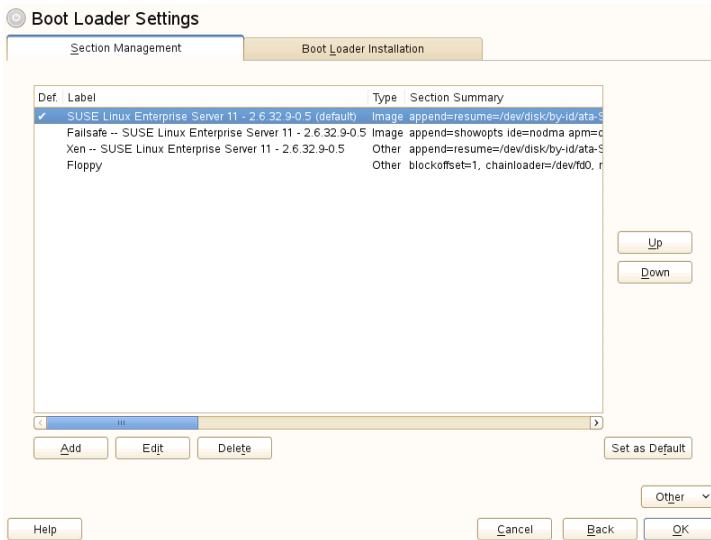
Boot Loader Settings

Section Management | Boot Loader Installation

| Def. | Label | Type | Section Summary |
|---|---|---|---|
| ✔ | SUSE Linux Enterprise Server 11 - 2.6.32.9-0.5 (default) | Image | append=resume=/dev/disk/by-id/ata-S |
| | Failsafe -- SUSE Linux Enterprise Server 11 - 2.6.32.9-0.5 | Image | append=showopts ide=nodma apm=c |
| | Xen -- SUSE Linux Enterprise Server 11 - 2.6.32.9-0.5 | Other | append=resume=/dev/disk/by-id/ata-S |
| | Floppy | Other | blockoffset=1, chainloader=/dev/fd0, r |

Up
Down

Add
Edit
Delete
Set as Default

Other

Help
Cancel
Back
OK